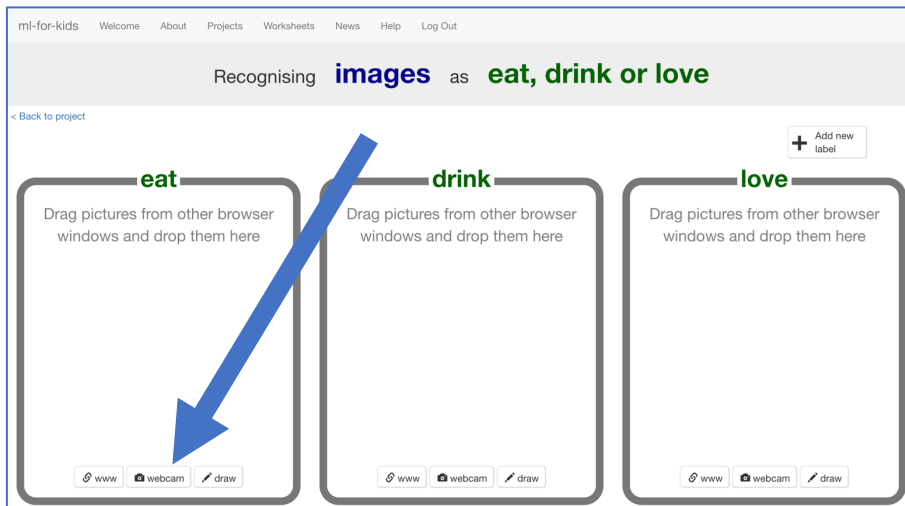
ml-for-kids Welcome About Projects Worksheets News Help Log Out

Recognising images as eat, drink or love

< Back to project

+ Add new label

eat

Drag pictures from other browser windows and drop them here

www webcam draw

drink

Drag pictures from other browser windows and drop them here

www webcam draw

love

Drag pictures from other browser windows and drop them here

www webcam draw